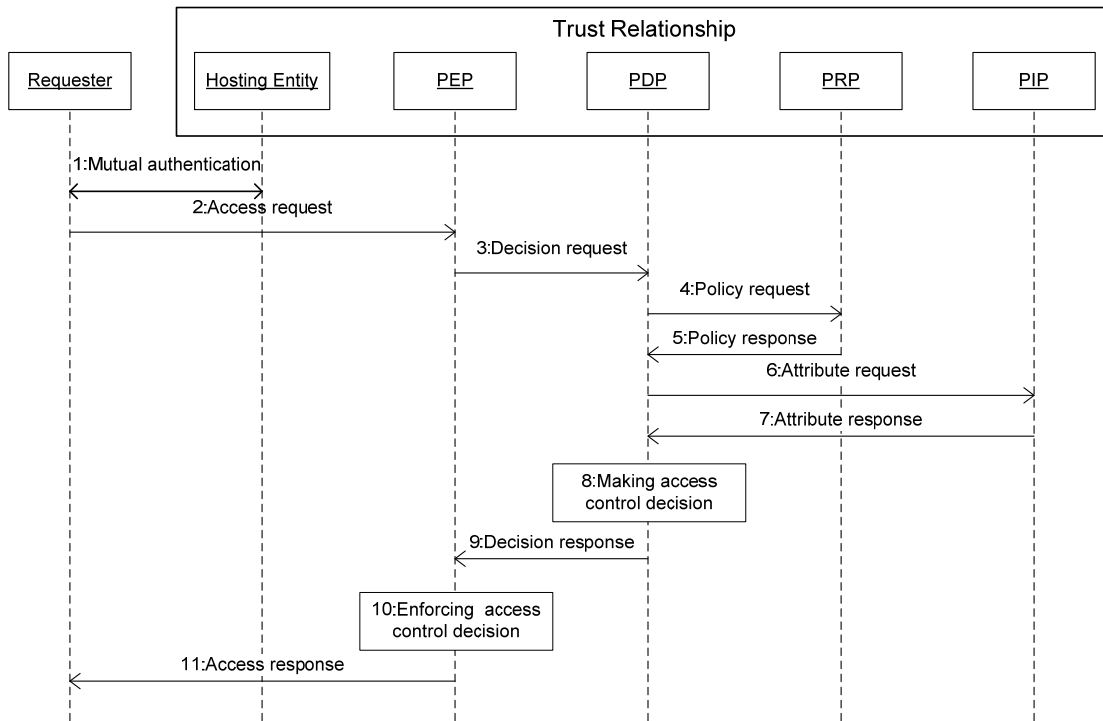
Trust Relationship

Requester

Hosting Entity

PEP

PDP

PRP

PIP

1:Mutual authentication

2:Access request

3:Decision request

4:Policy request

5:Policy response

6:Attribute request

7:Attribute response

8:Making access control decision

9:Decision response

10:Enforcing access control decision

11:Access response